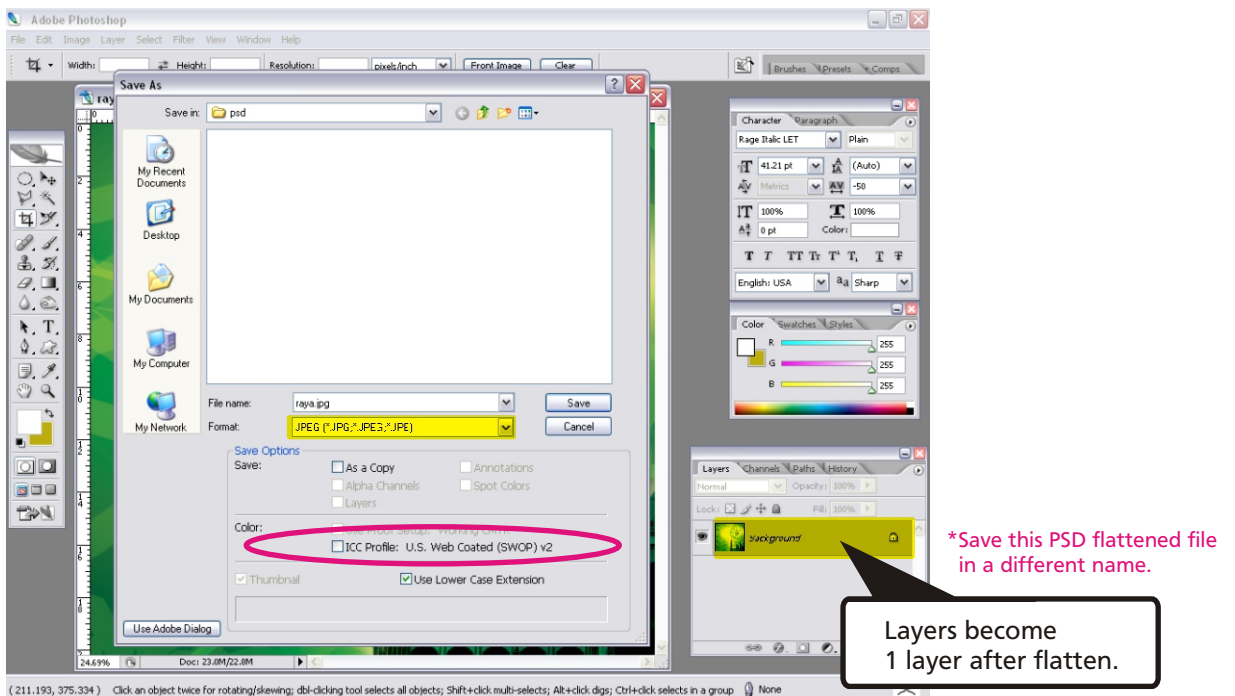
Adobe Photoshop

File Edit Image Layer Select Filter View Window Help

Width: Height: Resolution: pixels/inch Front Image Clear

Brushes Presets Comps

raya

Save As

Save in: psd

My Recent Documents

Desktop

My Documents

My Computer

My Network

File name: raya.jpg

Format: JPEG (*.JPG;*.JPEG;*.JPE)

Save

Cancel

Save Options

Save:

As a Copy

Annotations

Alpha Channels

Spot Colors

Layers

Color:

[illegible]

ICC Profile: U.S. Web Coated (SWOP) v2

Thumbnail

Use Lower Case Extension

Use Adobe Dialog

Character Paragraph

Rage Italic LET

Plain

41.21 pt

(Auto)

Metrics

-50

100%

100%

0 pt

Color:

English: USA

Sharp

Color Swatches Styles

R 255

G 255

B 255

Layers Channels Paths History

Normal

Opacity: 100%

Lock:

Fill: 100%

Background

*Save this PSD flattened file in a different name.

Layers become 1 layer after flatten.

24.69%

Doc: 23.0M/22.8M

(211.193, 375.334) Click an object twice for rotating/skewing; dbl-clicking tool selects all objects; Shift+click multi-selects; Alt+click digs; Ctrl+click selects in a group None